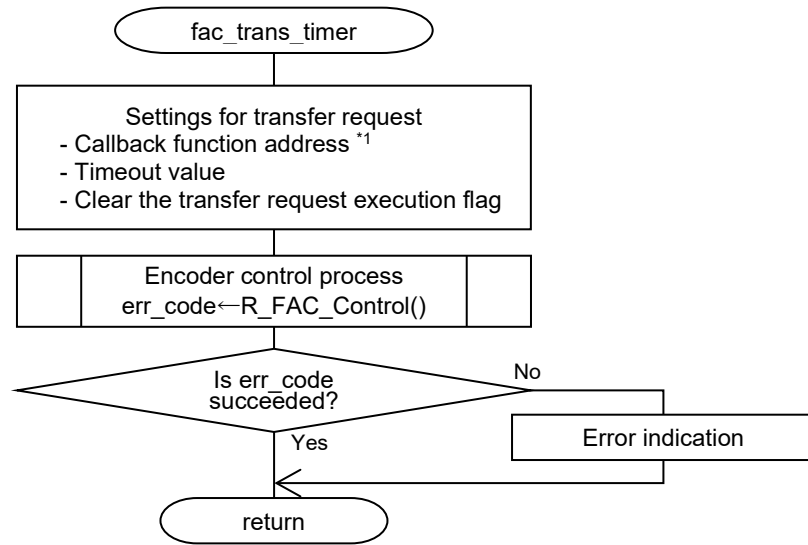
fac_trans_timer

Settings for transfer request
- Callback function address $^{*1}$
- Timeout value
- Clear the transfer request execution flag

Encoder control process
err_code←R_FAC_Control()

Is err_code succeeded?

No

Yes

Error indication

return